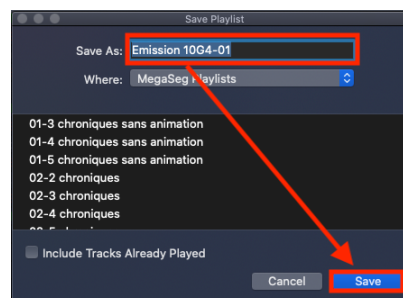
Save Playlist

Save As: Emission 10G4-01

Where: MegaSeg Playlists

01-3 chroniques sans animation
01-4 chroniques sans animation
01-5 chroniques sans animation
02-2 chroniques
02-3 chroniques
02-4 chroniques
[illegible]

Include Tracks Already Played

Cancel

Save